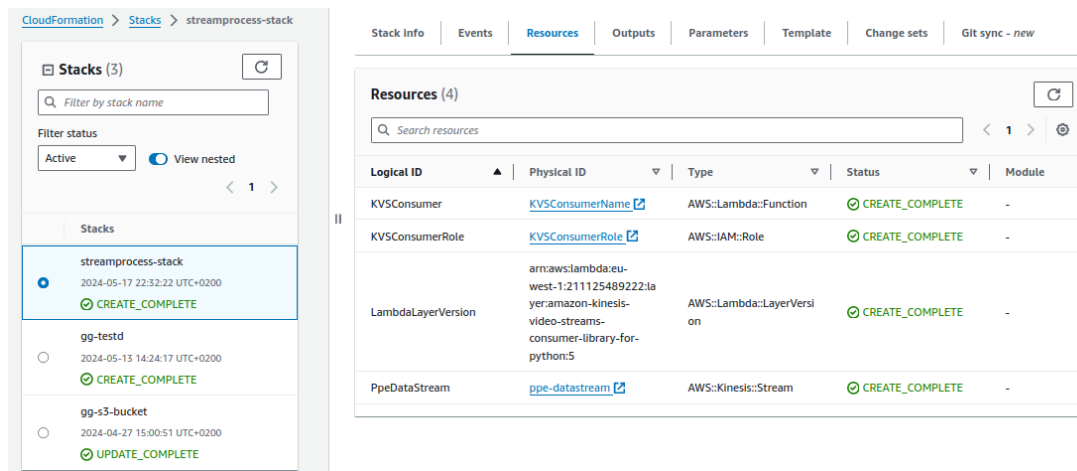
CloudFormation > Stacks > streamprocess-stack

Stacks (3)

Filter by stack name

Filter status

Active

View nested

< 1 >

Stacks

streamprocess-stack
2024-05-17 22:32:22 UTC+0200
CREATE_COMPLETE

gg-testd
2024-05-13 14:24:17 UTC+0200
CREATE_COMPLETE

gg-s3-bucket
2024-04-27 15:00:51 UTC+0200
UPDATE_COMPLETE

Stack info | Events | Resources | Outputs | Parameters | Template | Change sets | Git sync - new

Resources (4)

Search resources

< 1 >

| Logical ID | Physical ID | Type | Status | Module |
|---|---|---|---|---|
| KVSConsumer | KVSConsumerName | AWS::Lambda::Function | CREATE_COMPLETE | - |
| KVSConsumerRole | KVSConsumerRole | AWS::IAM::Role | CREATE_COMPLETE | - |
| LambdaLayerVersion | arn:aws:lambda:eu-west-1:211125489222:layer:amazon-kinesis-video-streams-consumer-library-for-python:5 | AWS::Lambda::LayerVersion | CREATE_COMPLETE | - |
| PpeDataStream | ppe-datastream | AWS::Kinesis::Stream | CREATE_COMPLETE | - |